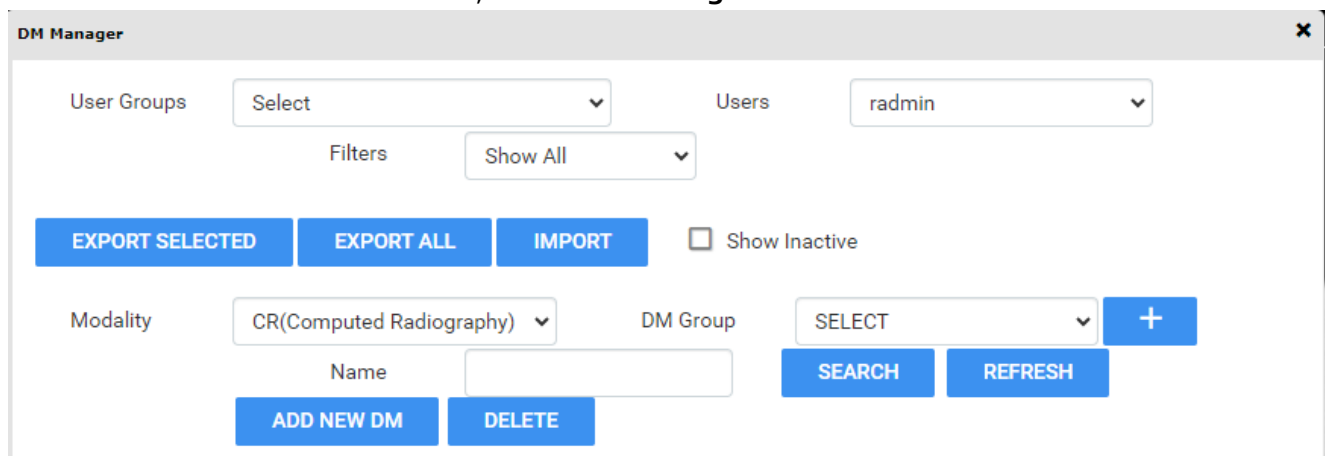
DM Manager

×

User Groups
Select

Users
radmin

Filters
Show All

EXPORT SELECTED
EXPORT ALL
IMPORT
Show Inactive

Modality
CR(Computed Radiography)

DM Group
SELECT
+

Name

SEARCH
REFRESH

ADD NEW DM
DELETE